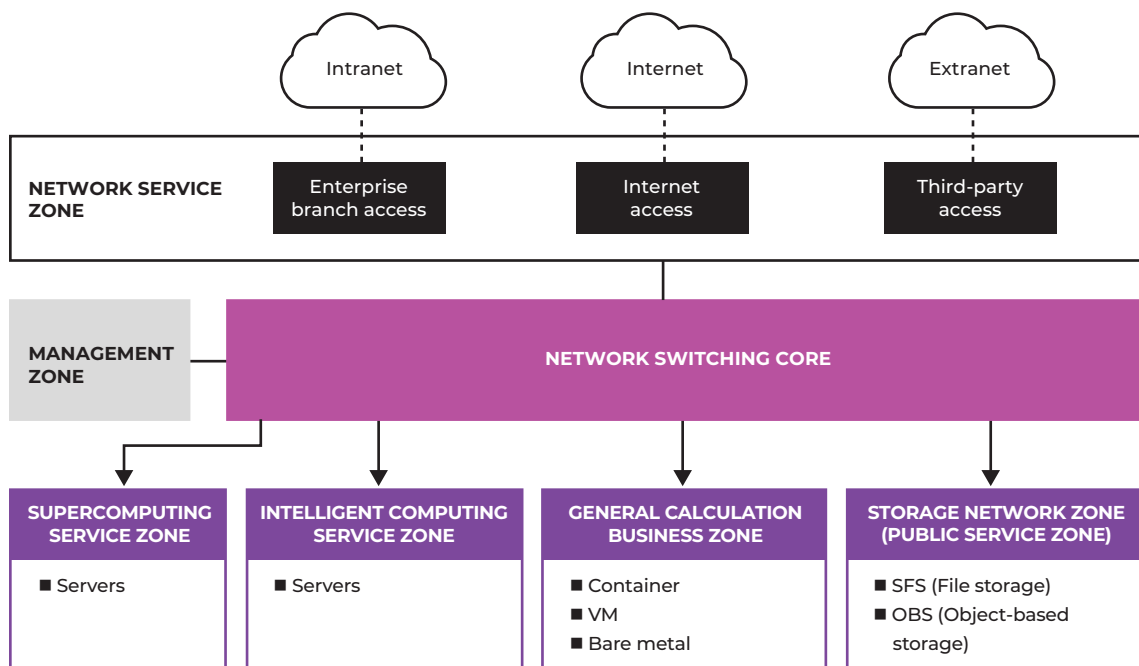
Intranet

Internet

Extranet

NETWORK SERVICE ZONE

Enterprise branch access

Internet access

Third-party access

MANAGEMENT ZONE

NETWORK SWITCHING CORE

SUPERCOMPUTING SERVICE ZONE

■ Servers

INTELLIGENT COMPUTING SERVICE ZONE

■ Servers

GENERAL CALCULATION BUSINESS ZONE

■ Container
■ VM
■ Bare metal

STORAGE NETWORK ZONE (PUBLIC SERVICE ZONE)

■ SFS (File storage)
■ OBS (Object-based storage)